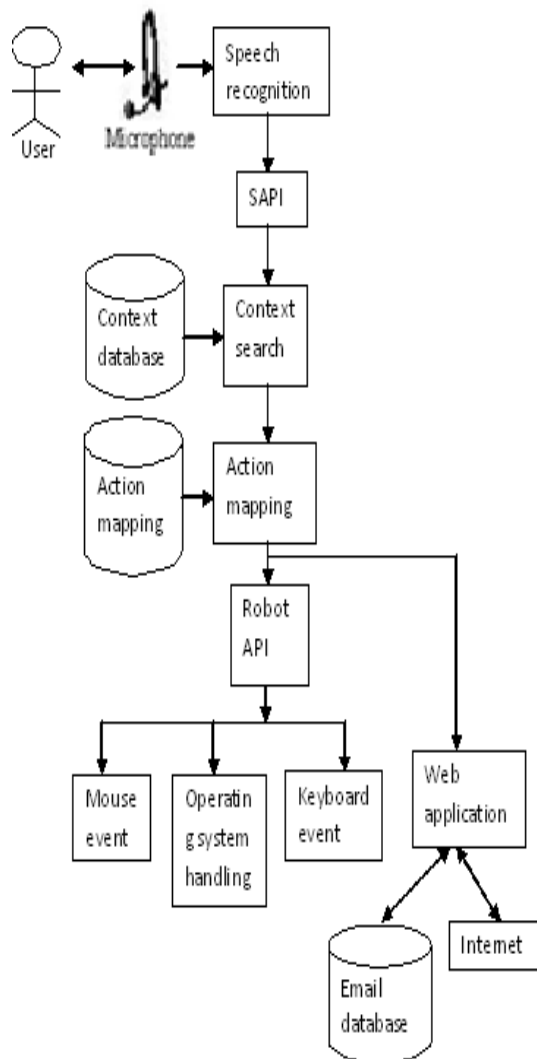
User

Microphone

Speech recognition

SAPI

Context database

Context search

Action mapping

Action mapping

Robot API

Mouse event

Operatin g system handling

Keyboard event

Web application

Email database

Internet